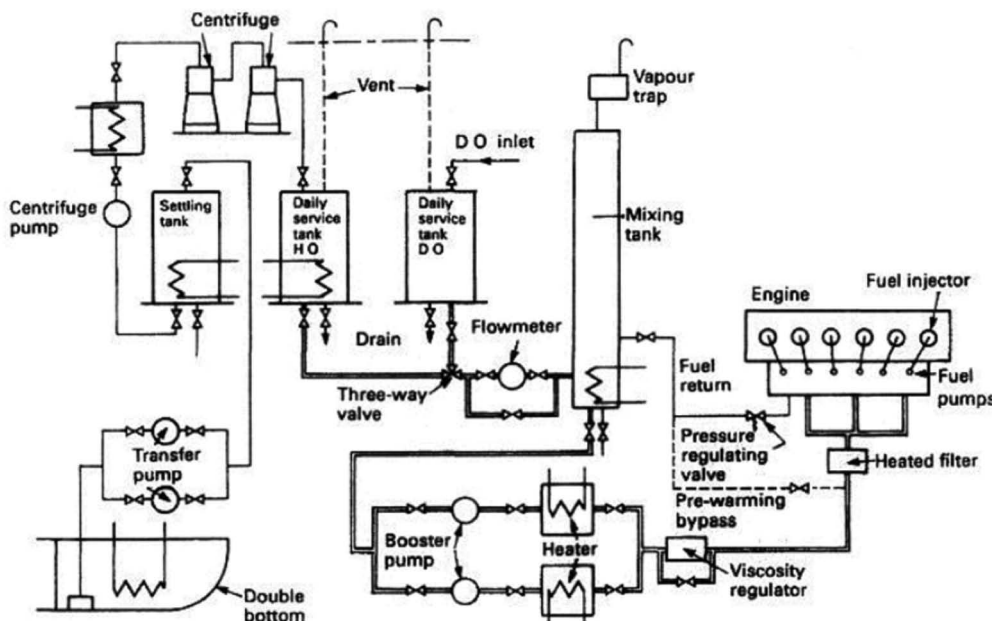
Centrifuge

Vent

Vapour trap

D O inlet

Centrifuge pump

Settling tank

Daily service tank H O

Daily service tank D O

Mixing tank

Engine

Fuel injector

Drain

Flowmeter

Fuel return

Fuel pumps

Three-way valve

Pressure regulating valve

Heated filter

Transfer pump

Pre-warming bypass

Booster pump

Heater

Viscosity regulator

Double bottom